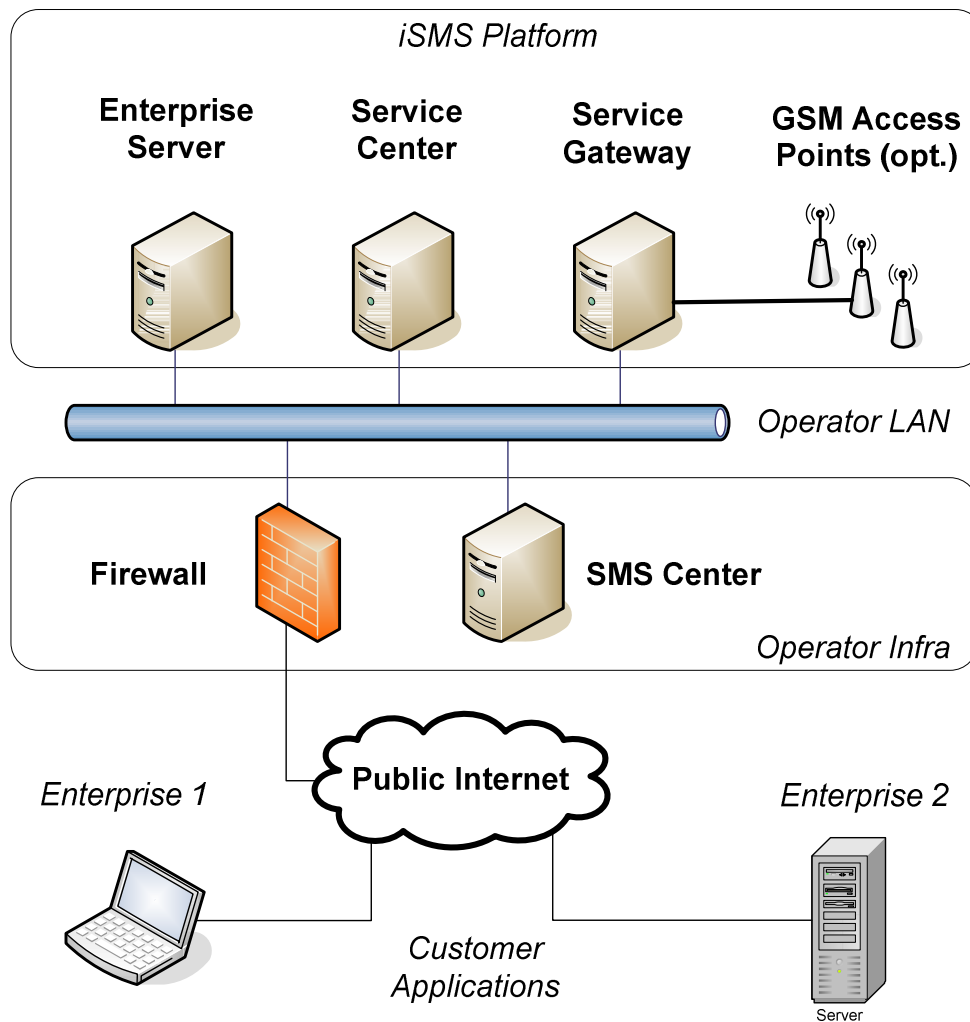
iSMS Platform

Enterprise Server

Service Center

Service Gateway

GSM Access Points (opt.)

Operator LAN

Firewall

SMS Center

Operator Infra

Public Internet

Enterprise 1

Enterprise 2

Customer Applications

Server